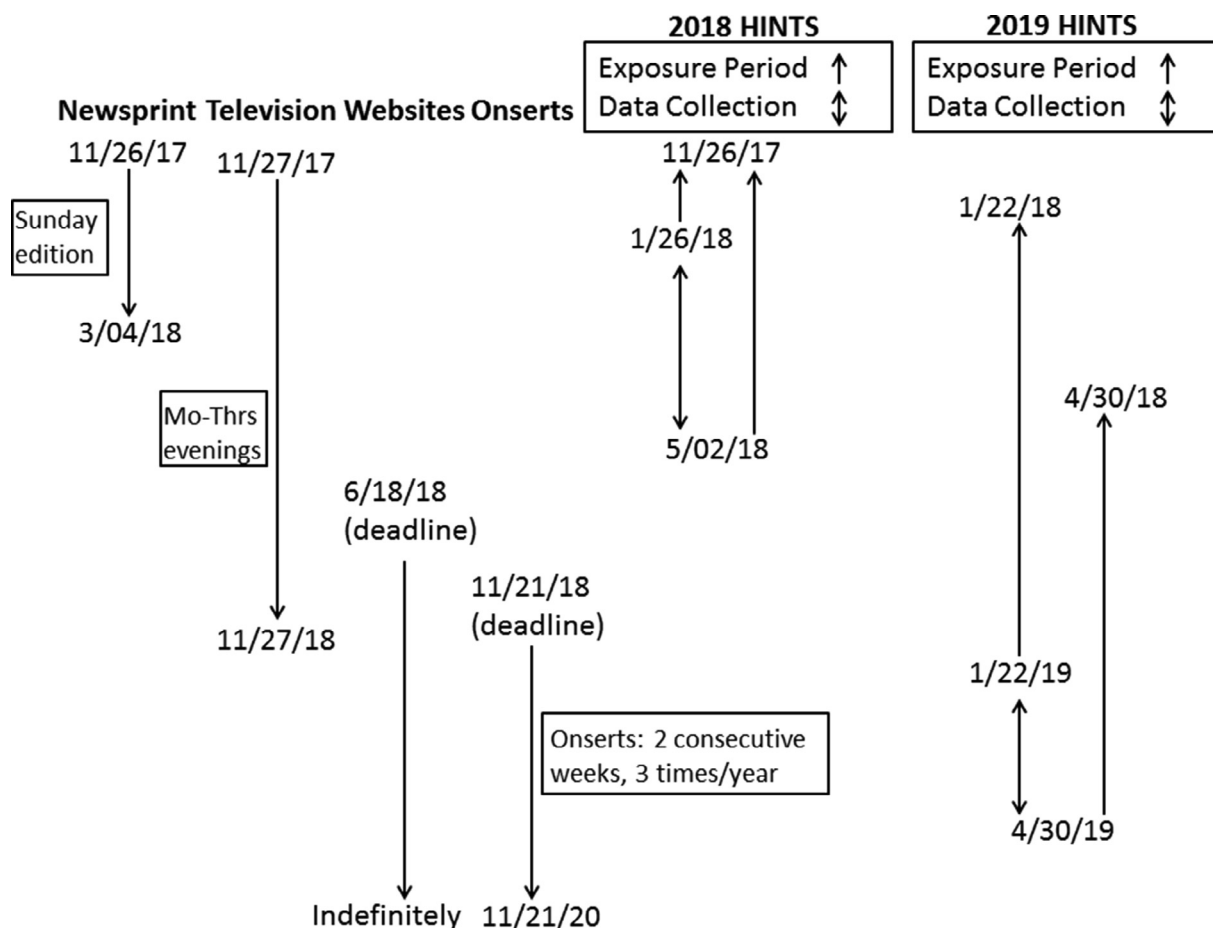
2018 HINTS

Exposure Period ↑
Data Collection ↕

2019 HINTS

Exposure Period ↑
Data Collection ↕

Newsprint Television Websites Onserts

11/26/17

Sunday edition

3/04/18

11/27/17

Mo-Thrs evenings

11/27/18

6/18/18 (deadline)

Indefinitely

11/21/18 (deadline)

Onserts: 2 consecutive weeks, 3 times/year

11/21/20

11/26/17

1/26/18

5/02/18

1/22/18

4/30/18

1/22/19

4/30/19